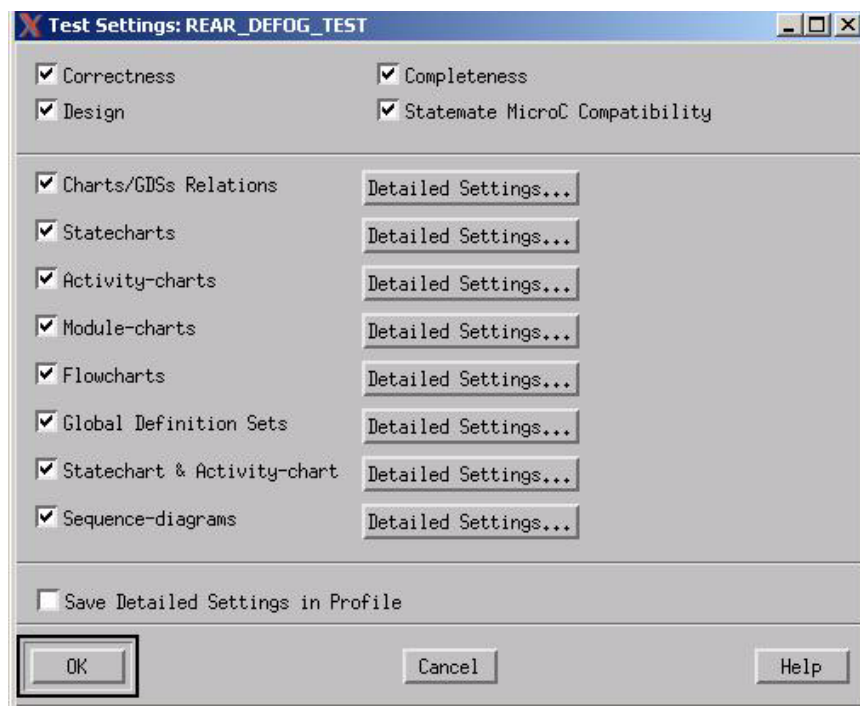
Test Settings: REAR_DEFOG_TEST

☑ Correctness ☑ Completeness
☑ Design ☑ Statemate MicroC Compatibility

☑ Charts/GDSs Relations Detailed Settings...
☑ Statecharts Detailed Settings...
☑ Activity-charts Detailed Settings...
☑ Module-charts Detailed Settings...
☑ Flowcharts Detailed Settings...
☑ Global Definition Sets Detailed Settings...
☑ Statechart & Activity-chart Detailed Settings...
☑ Sequence-diagrams Detailed Settings...

☐ Save Detailed Settings in Profile

OK Cancel Help